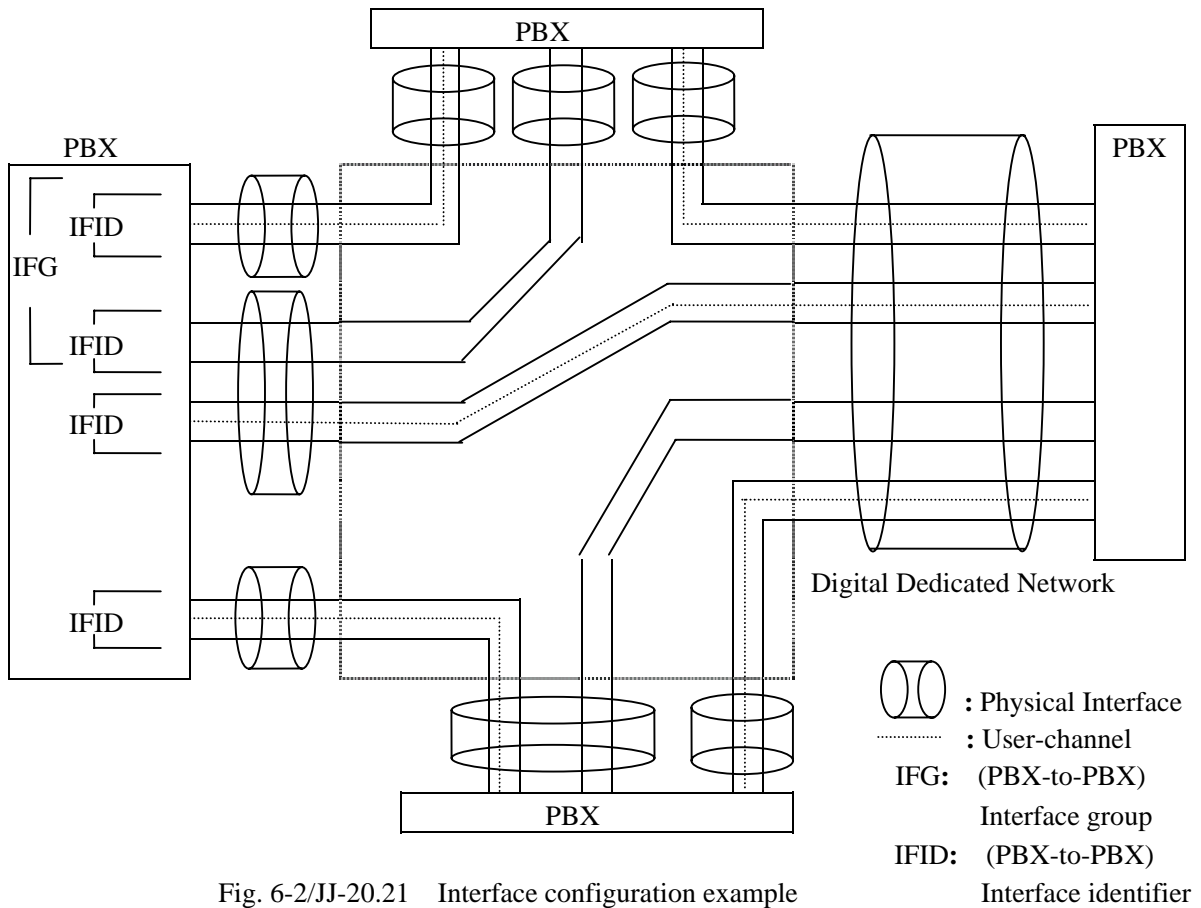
PBX

PBX

PBX

IFID

IFG

IFID

IFID

IFID

Digital Dedicated Network

: Physical Interface

: User-channel

IFG: (PBX-to-PBX) Interface group

IFID: (PBX-to-PBX) Interface identifier

PBX

Fig. 6-2/JJ-20.21 Interface configuration example